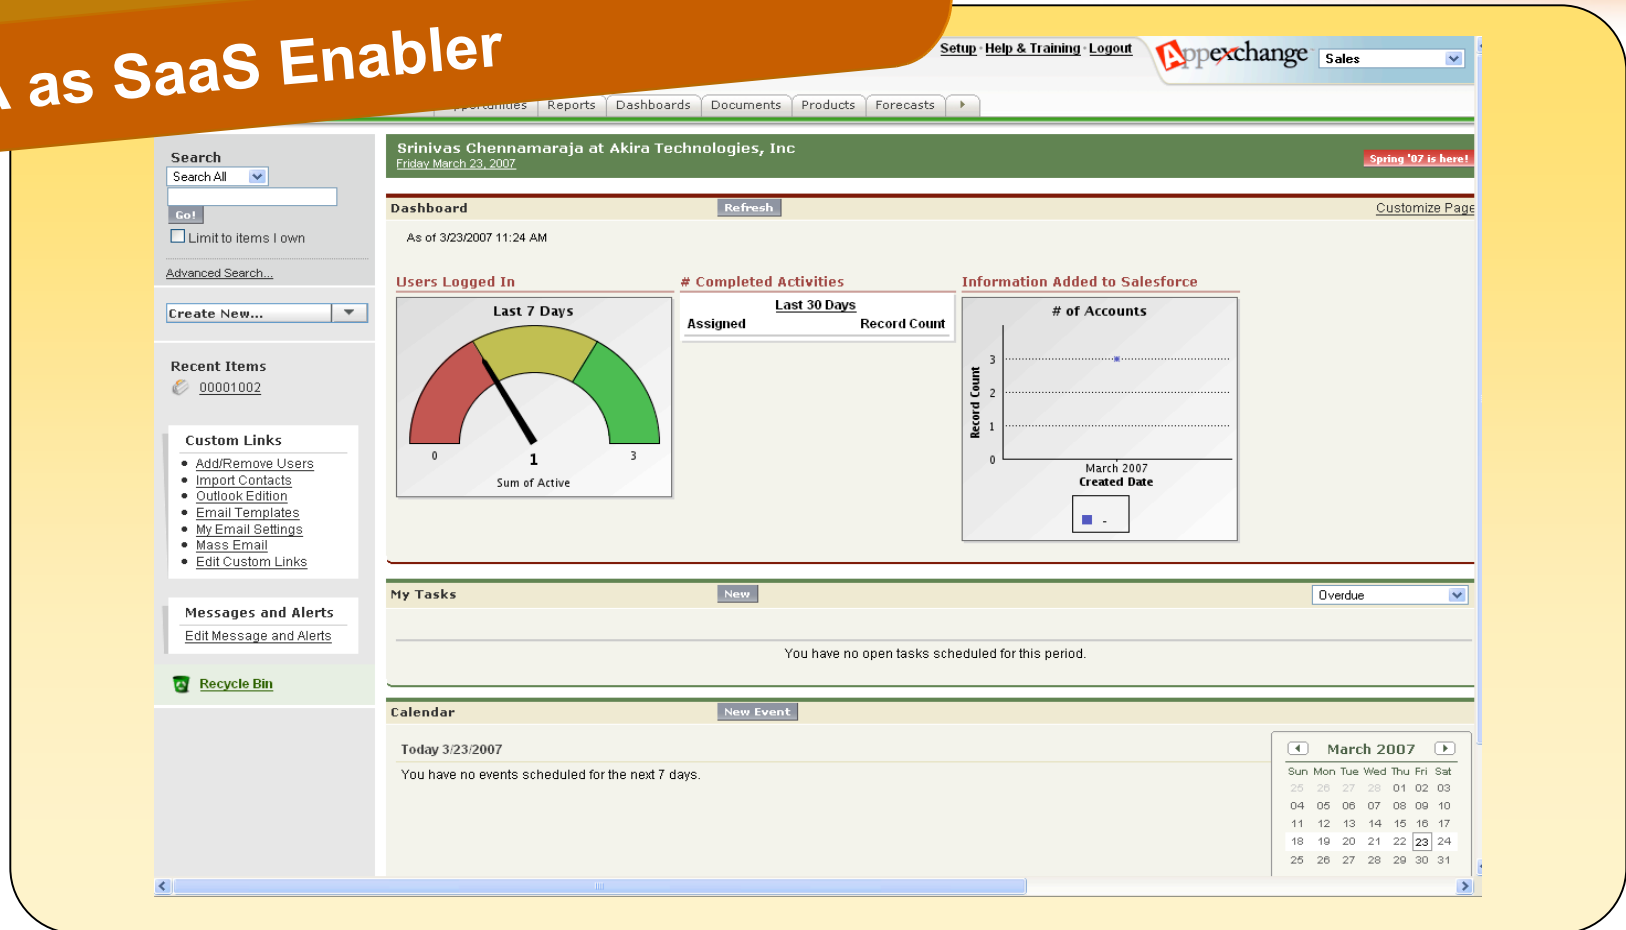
as SaaS Enabler

Setup · Help & Training · Logout

Appexchange

Sales

pportunities | Reports | Dashboards | Documents | Products | Forecasts

Search
Search All
Go!
Limit to items I own
Advanced Search...

Create New...

Recent Items
00001002

Custom Links
- Add/Remove Users
- Import Contacts
- Outlook Edition
- Email Templates
- My Email Settings
- Mass Email
- Edit Custom Links

Messages and Alerts
Edit Message and Alerts

Recycle Bin

Srinivas Chennamaraja at Akira Technologies, Inc
Friday March 23, 2007

Spring '07 is here!

Dashboard
Refresh
Customize Page

As of 3/23/2007 11:24 AM

Users Logged In
Last 7 Days
0
1
3
Sum of Active

# Completed Activities
Last 30 Days
| Assigned | Record Count |
|---|---|

Information Added to Salesforce
# of Accounts
Record Count
3
2
1
0
March 2007
Created Date
-

My Tasks
New
Overdue

You have no open tasks scheduled for this period.

Calendar
New Event

Today 3/23/2007
You have no events scheduled for the next 7 days.

March 2007
| Sun | Mon | Tue | Wed | Thu | Fri | Sat |
|---|---|---|---|---|---|---|
| 25 | 26 | 27 | 28 | 01 | 02 | 03 |
| 04 | 05 | 06 | 07 | 08 | 09 | 10 |
| 11 | 12 | 13 | 14 | 15 | 16 | 17 |
| 18 | 19 | 20 | 21 | 22 | 23 | 24 |
| 25 | 26 | 27 | 28 | 29 | 30 | 31 |